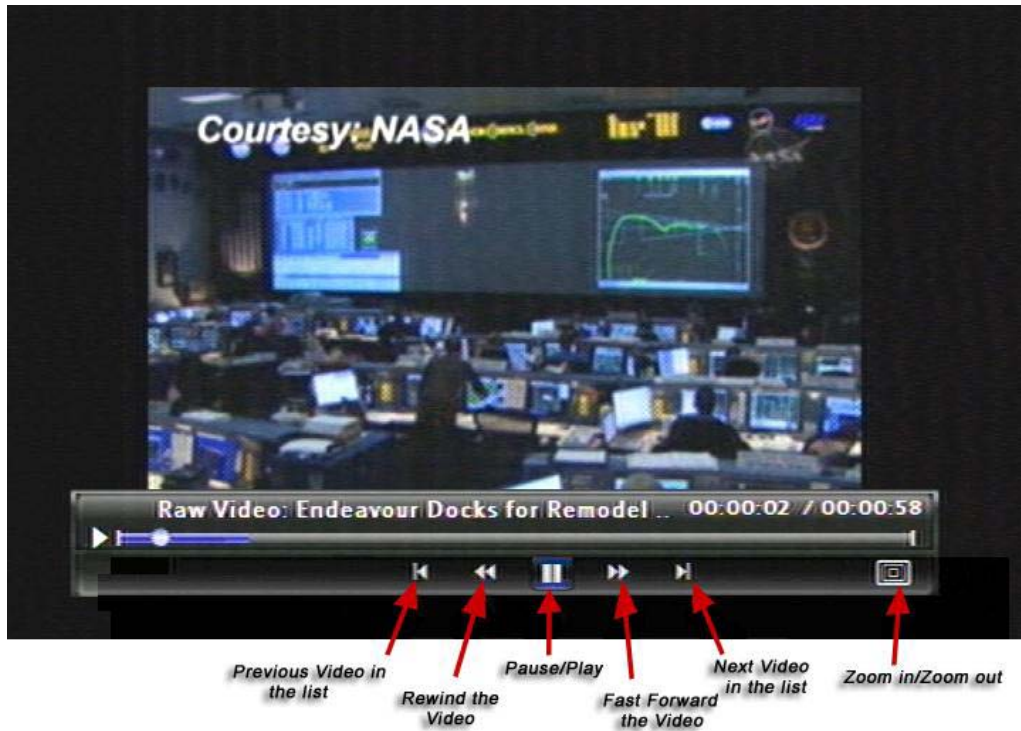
Courtesy: NASA

Raw Video: Endeavour Docks for Remodel .. 00:00:02 / 00:00:58

Previous Video in the list

Rewind the Video

Pause/Play

Fast Forward the Video

Next Video in the list

Zoom in/Zoom out